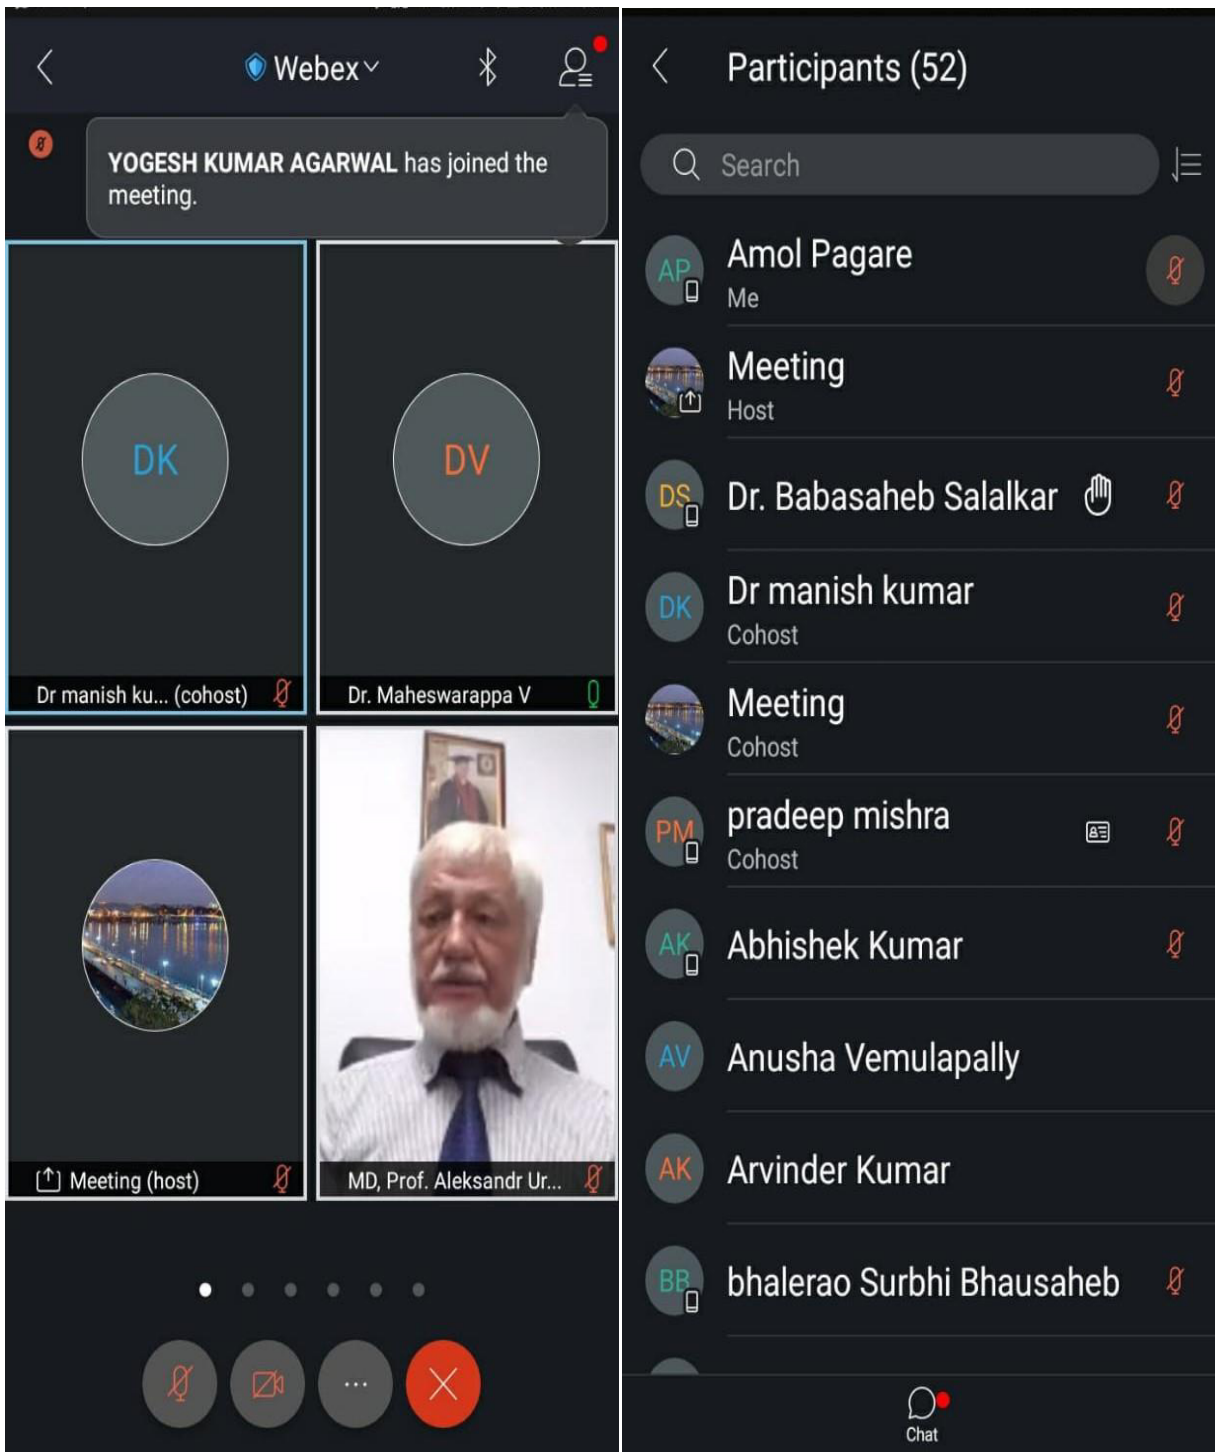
Webex

YOGESH KUMAR AGARWAL has joined the meeting.

DK

DV

Dr manish ku... (cohost)

Dr. Maheswarappa V

Meeting (host)

MD, Prof. Aleksandr Ur...

...

Participants (52)

Search

AP Amol Pagare
Me

Meeting
Host

DS Dr. Babasaheb Salalkar

DK Dr manish kumar
Cohost

Meeting
Cohost

PM pradeep mishra
Cohost

AK Abhishek Kumar

AV Anusha Vemulapally

AK Arvinder Kumar

BB bhalerao Surbhi Bhausaheb

Chat